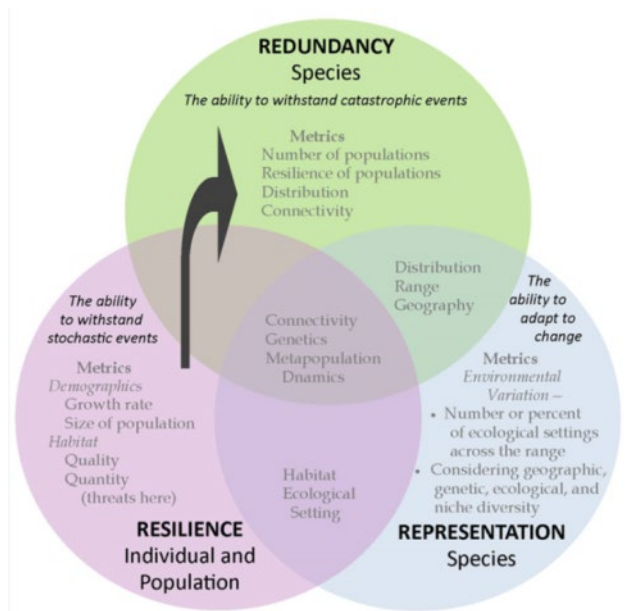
REDUNDANCY
Species

The ability to withstand catastrophic events

Metrics
Number of populations
Resilience of populations
Distribution
Connectivity

Distribution
Range
Geography

The ability to withstand stochastic events

The ability to adapt to change

Connectivity
Genetics
Metapopulation
Dnamics

Metrics
Demographics
Growth rate
Size of population
Habitat
Quality
Quantity
(threats here)

Metrics
Environmental Variation –
• Number or percent of ecological settings across the range
• Considering geographic, genetic, ecological, and niche diversity

Habitat
Ecological
Setting

RESILIENCE
Individual and Population

REPRESENTATION
Species